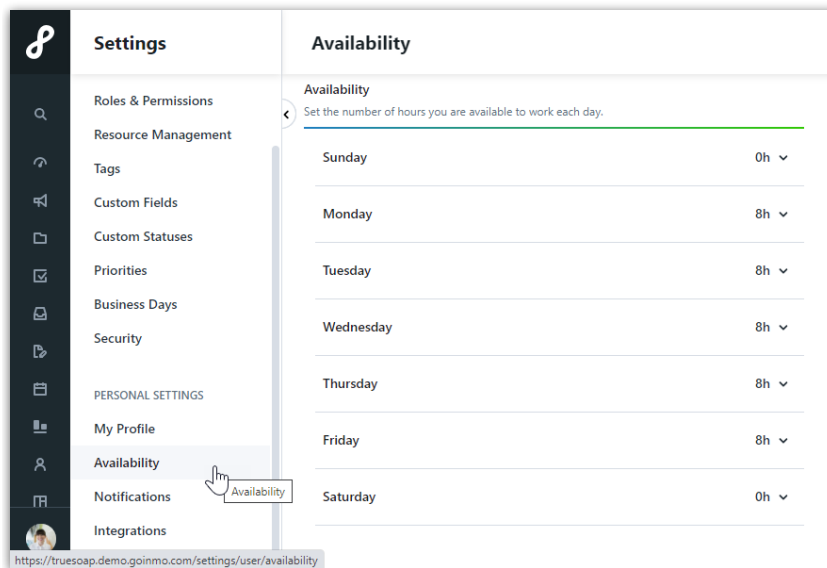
Settings

Roles & Permissions
Resource Management
Tags
Custom Fields
Custom Statuses
Priorities
Business Days
Security

PERSONAL SETTINGS
My Profile
Availability
Notifications
Integrations

Availability

Availability
Set the number of hours you are available to work each day.

| | |
|---|---|
| Sunday | 0h |
| Monday | 8h |
| Tuesday | 8h |
| Wednesday | 8h |
| Thursday | 8h |
| Friday | 8h |
| Saturday | 0h |

Availability

https://truesoap.demo.goinmo.com/settings/user/availability